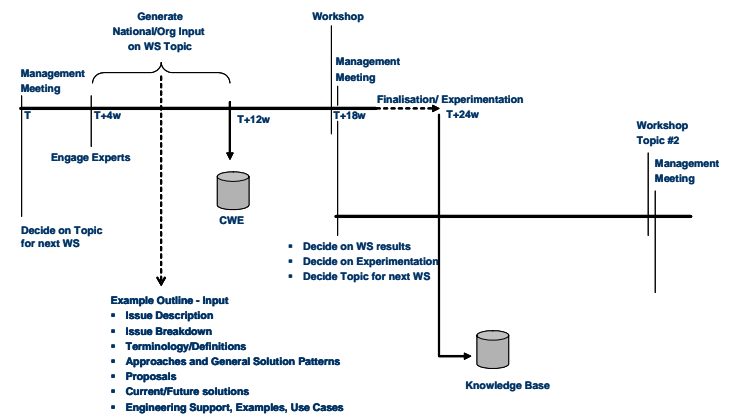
Generate National/Org Input on WS Topic

Workshop

Management Meeting

Management Meeting

Finalisation/ Experimentation

T

T+4w

T+12w

T+18w

T+24w

Engage Experts

CWE

Decide on Topic for next WS

Workshop Topic #2

Management Meeting

- Decide on WS results
- Decide on Experimentation
- Decide Topic for next WS

Example Outline - Input
- Issue Description
- Issue Breakdown
- Terminology/Definitions
- Approaches and General Solution Patterns
- Proposals
- Current/Future solutions
- Engineering Support, Examples, Use Cases

Knowledge Base